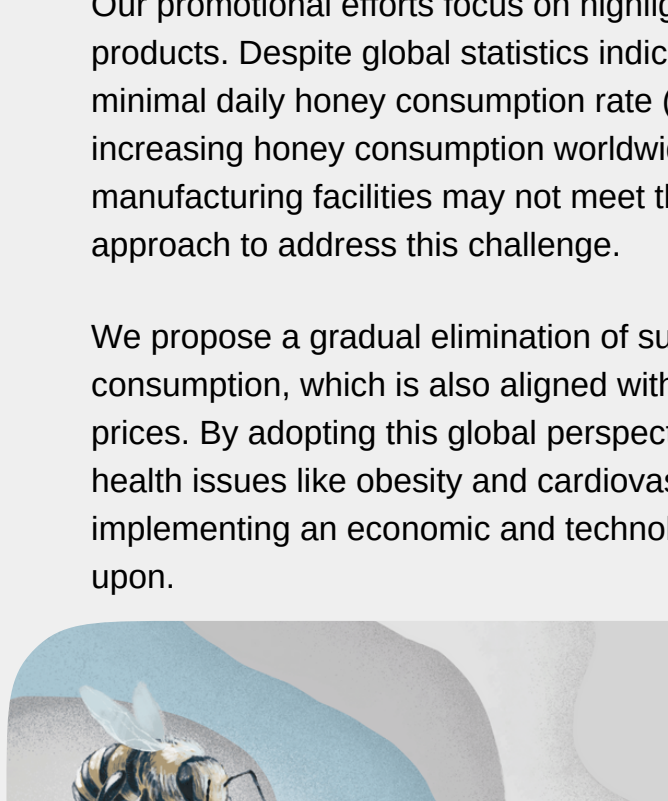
Our promotional efforts focus on highlig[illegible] products. Despite global statistics indic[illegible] minimal daily honey consumption rate ([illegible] increasing honey consumption worldwi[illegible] manufacturing facilities may not meet th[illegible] approach to address this challenge.

We propose a gradual elimination of su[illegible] consumption, which is also aligned with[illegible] prices. By adopting this global perspect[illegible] health issues like obesity and cardiovas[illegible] implementing an economic and technol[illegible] upon.